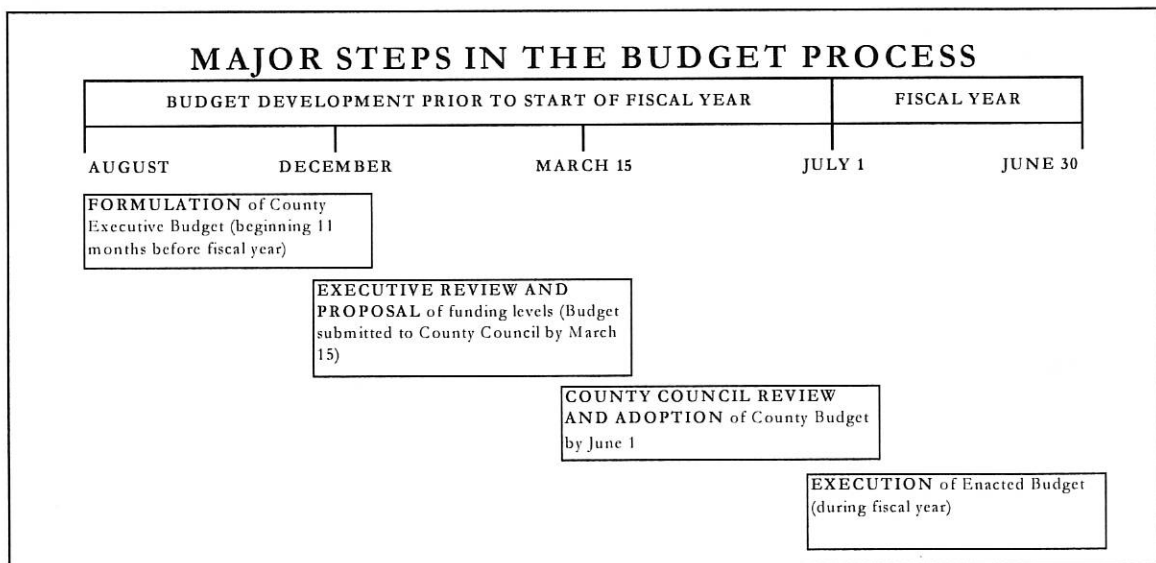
MAJOR STEPS IN THE BUDGET PROCESS

BUDGET DEVELOPMENT PRIOR TO START OF FISCAL YEAR

FISCAL YEAR

AUGUST

DECEMBER

MARCH 15

JULY 1

JUNE 30

FORMULATION of County Executive Budget (beginning 11 months before fiscal year)

EXECUTIVE REVIEW AND PROPOSAL of funding levels (Budget submitted to County Council by March 15)

COUNTY COUNCIL REVIEW AND ADOPTION of County Budget by June 1

EXECUTION of Enacted Budget (during fiscal year)